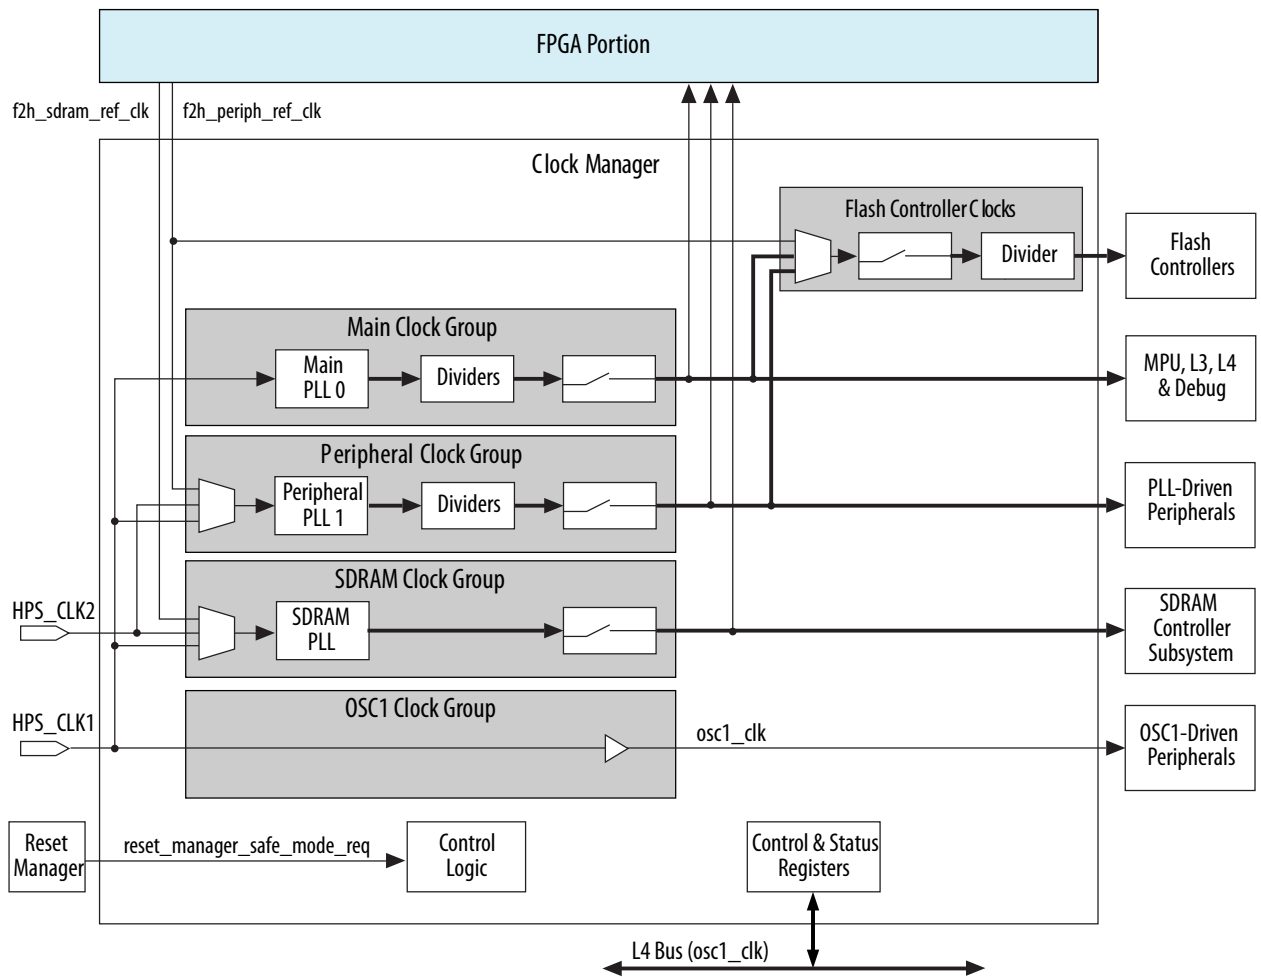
FPGA Portion

f2h_sdram_ref_clk

f2h_periph_ref_clk

Clock Manager

Flash Controller Clocks

Divider

Flash Controllers

Main Clock Group

Main PLL 0

Dividers

MPU, L3, L4 & Debug

Peripheral Clock Group

Peripheral PLL 1

Dividers

PLL-Driven Peripherals

SDRAM Clock Group

HPS_CLK2

SDRAM PLL

SDRAM Controller Subsystem

OSC1 Clock Group

HPS_CLK1

osc1_clk

OSC1-Driven Peripherals

Reset Manager

reset_manager_safe_mode_req

Control Logic

Control & Status Registers

L4 Bus (osc1_clk)